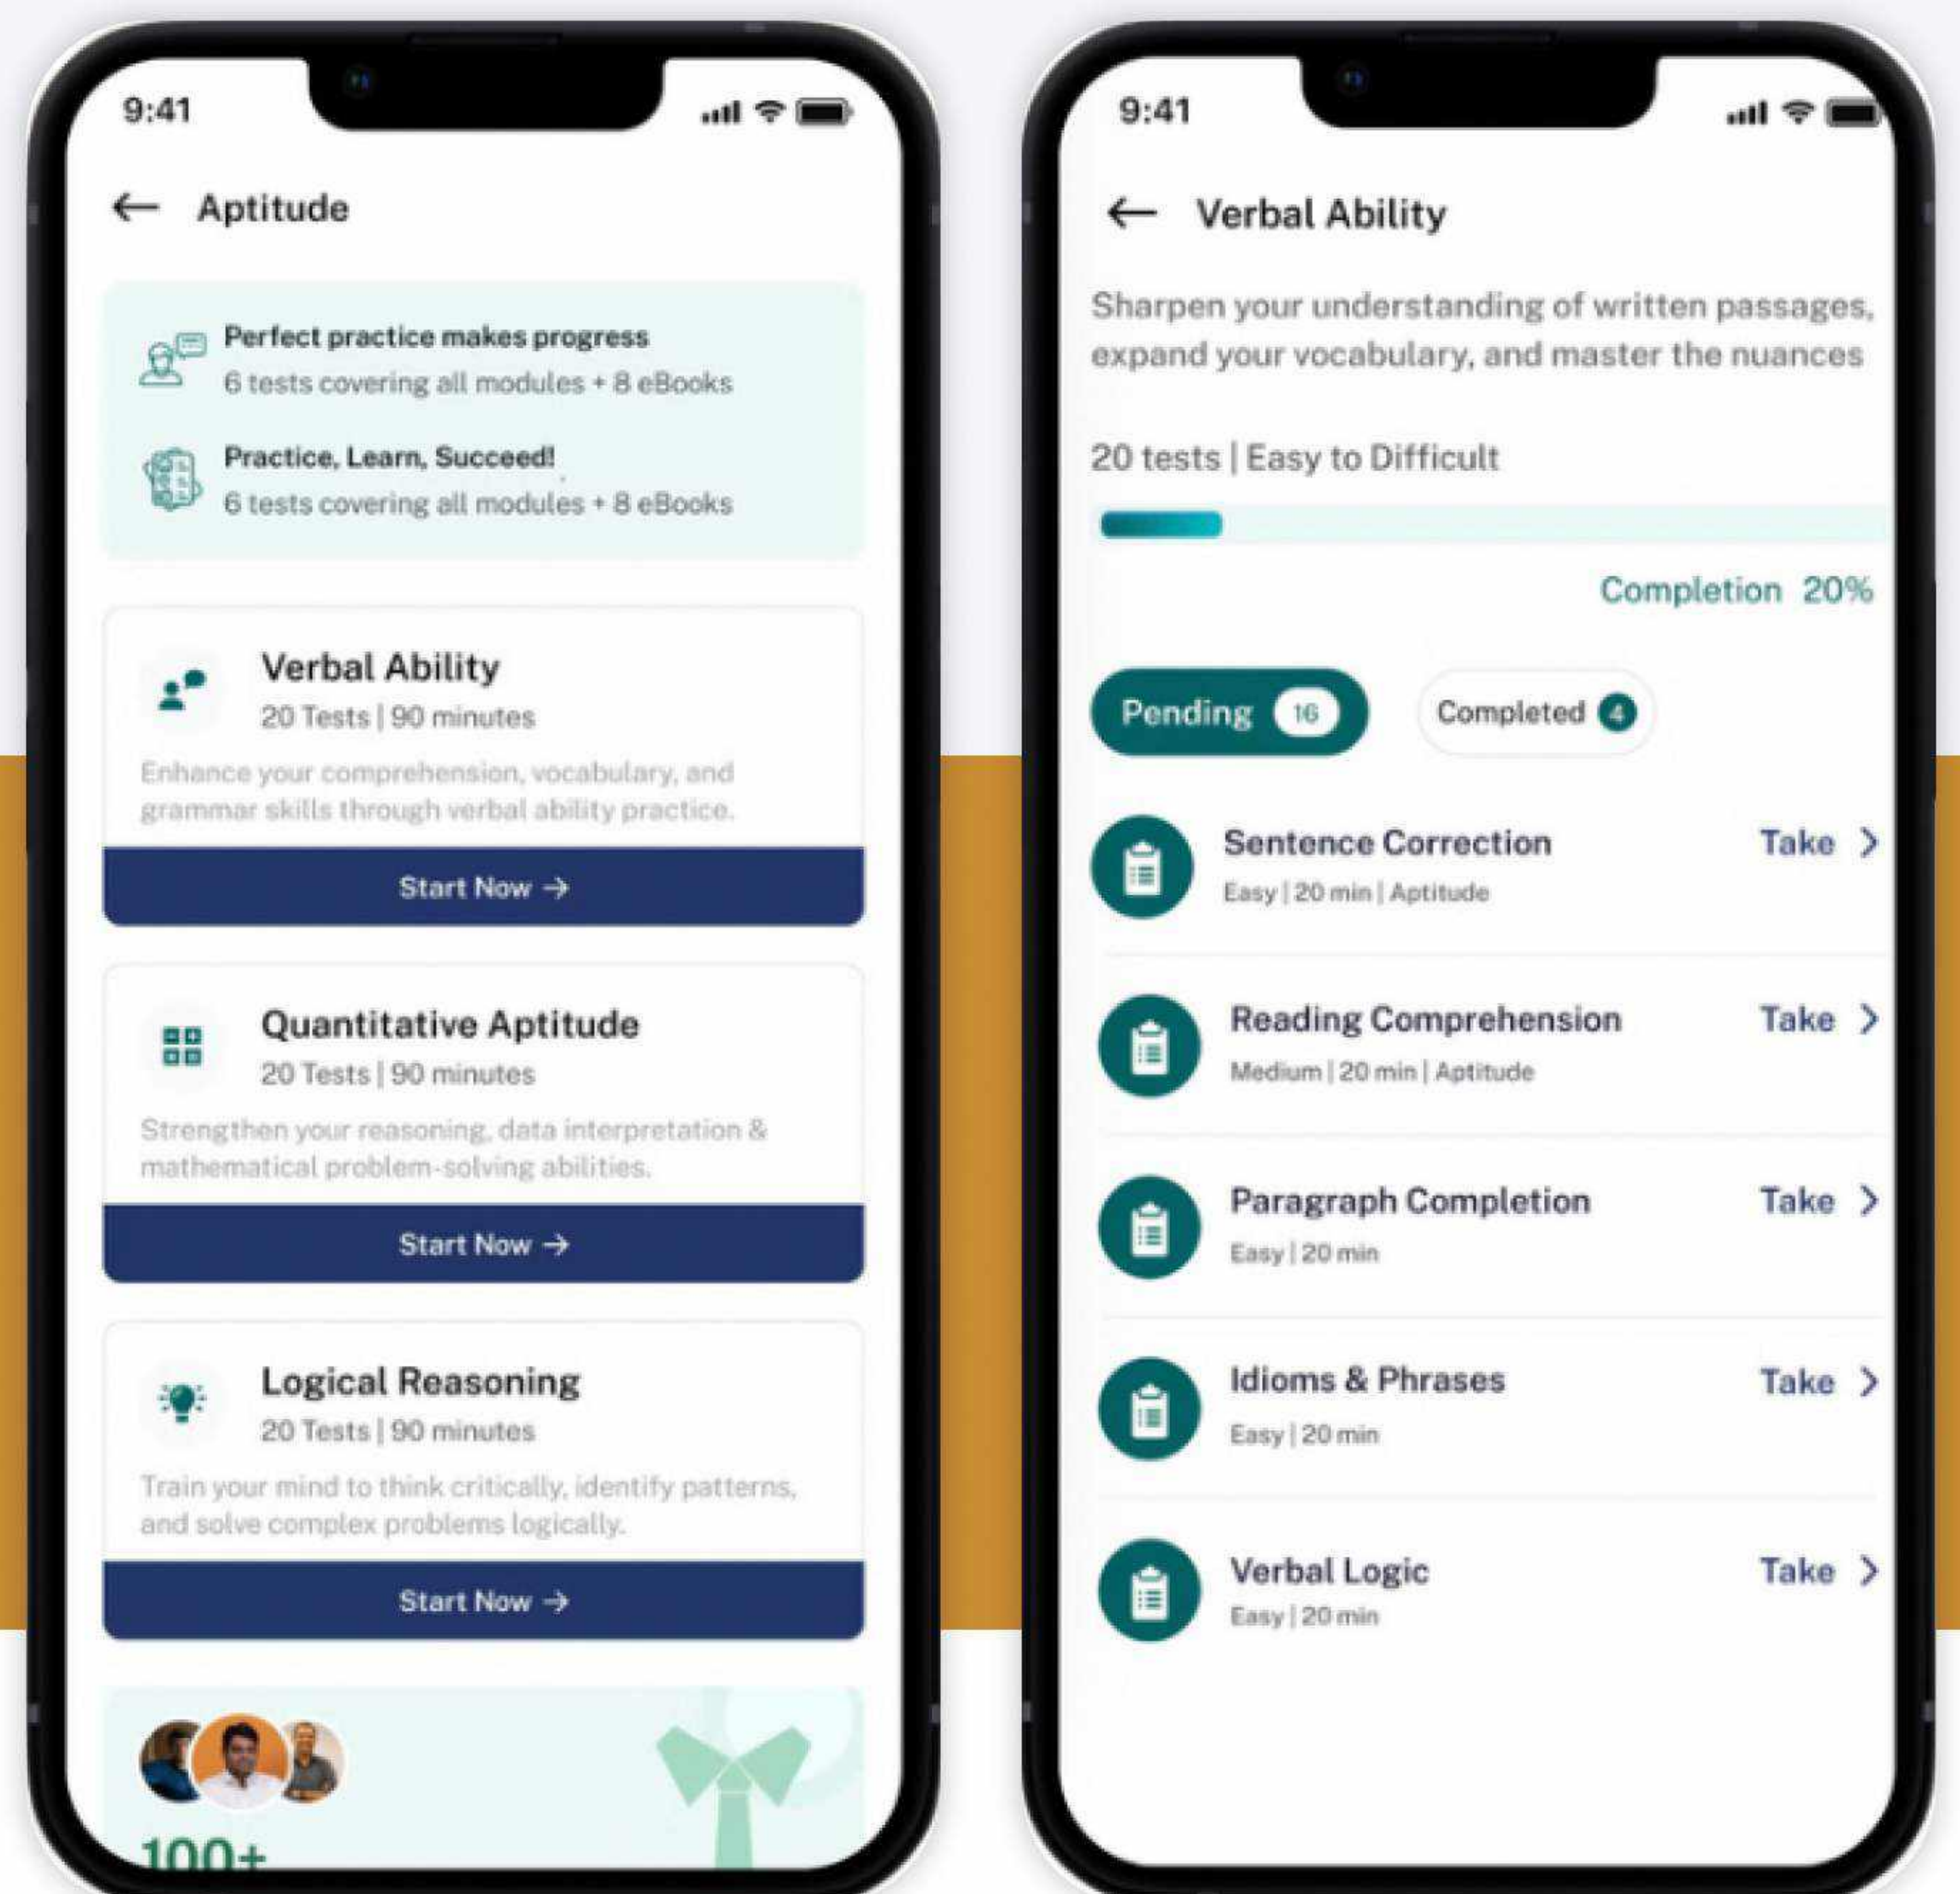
9:41

← Aptitude

Perfect practice makes progress
6 tests covering all modules + 8 eBooks

Practice, Learn, Succeed!
6 tests covering all modules + 8 eBooks

Verbal Ability
20 Tests | 90 minutes
Enhance your comprehension, vocabulary, and grammar skills through verbal ability practice.
Start Now →

Quantitative Aptitude
20 Tests | 90 minutes
Strengthen your reasoning, data interpretation & mathematical problem-solving abilities.
Start Now →

Logical Reasoning
20 Tests | 90 minutes
Train your mind to think critically, identify patterns, and solve complex problems logically.
Start Now →

100+

9:41

← Verbal Ability

Sharpen your understanding of written passages, expand your vocabulary, and master the nuances

20 tests | Easy to Difficult

Completion 20%

Pending 16
Completed 4

Sentence Correction
Easy | 20 min | Aptitude
Take >

Reading Comprehension
Medium | 20 min | Aptitude
Take >

Paragraph Completion
Easy | 20 min
Take >

Idioms & Phrases
Easy | 20 min
Take >

Verbal Logic
Easy | 20 min
Take >